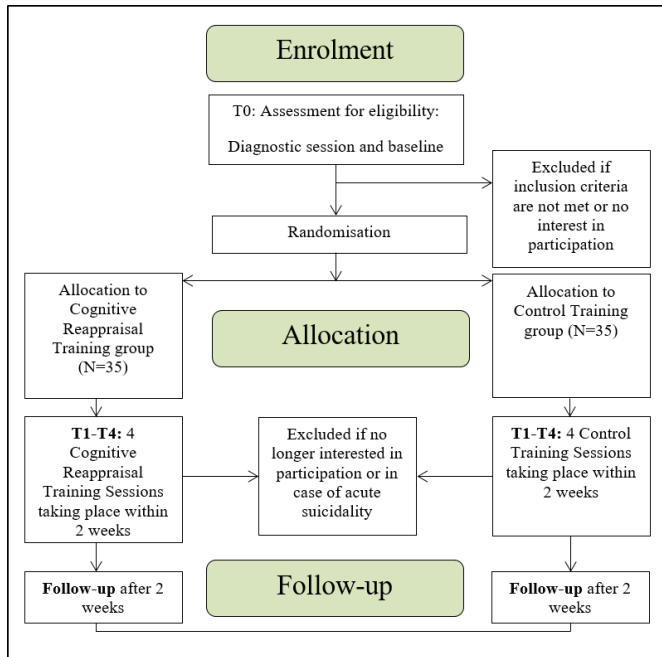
Enrolment

T0: Assessment for eligibility:

Diagnostic session and baseline

Excluded if inclusion criteria are not met or no interest in participation

Randomisation

Allocation to Cognitive Reappraisal Training group (N=35)

Allocation

Allocation to Control Training group (N=35)

**T1-T4:** 4 Cognitive Reappraisal Training Sessions taking place within 2 weeks

Excluded if no longer interested in participation or in case of acute suicidality

**T1-T4:** 4 Control Training Sessions taking place within 2 weeks

**Follow-up** after 2 weeks

Follow-up

**Follow-up** after 2 weeks